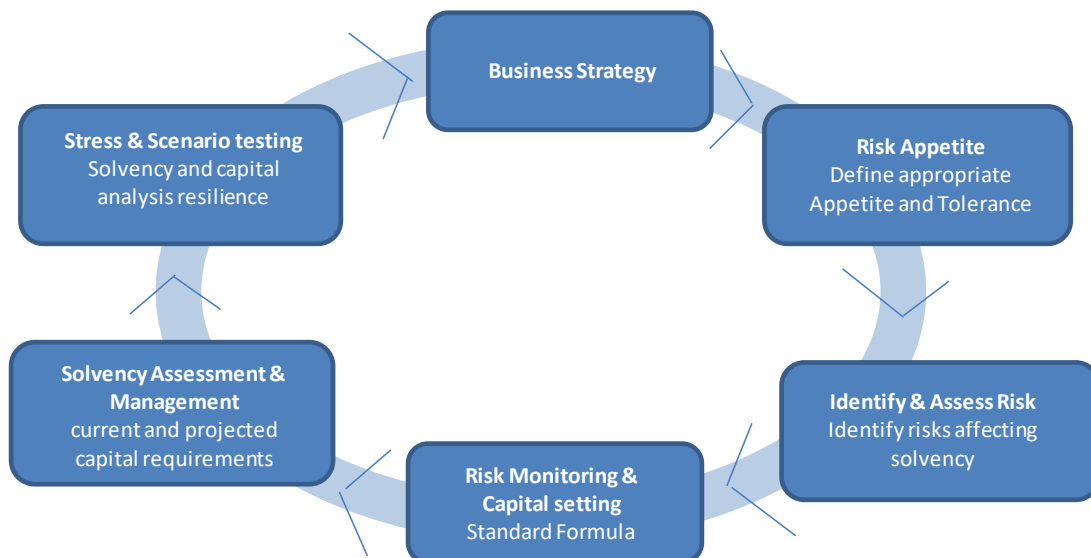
Business Strategy

Risk Appetite
Define appropriate Appetite and Tolerance

Identify & Assess Risk
Identify risks affecting solvency

Risk Monitoring & Capital setting
Standard Formula

Solvency Assessment & Management
current and projected capital requirements

Stress & Scenario testing
Solvency and capital analysis resilience